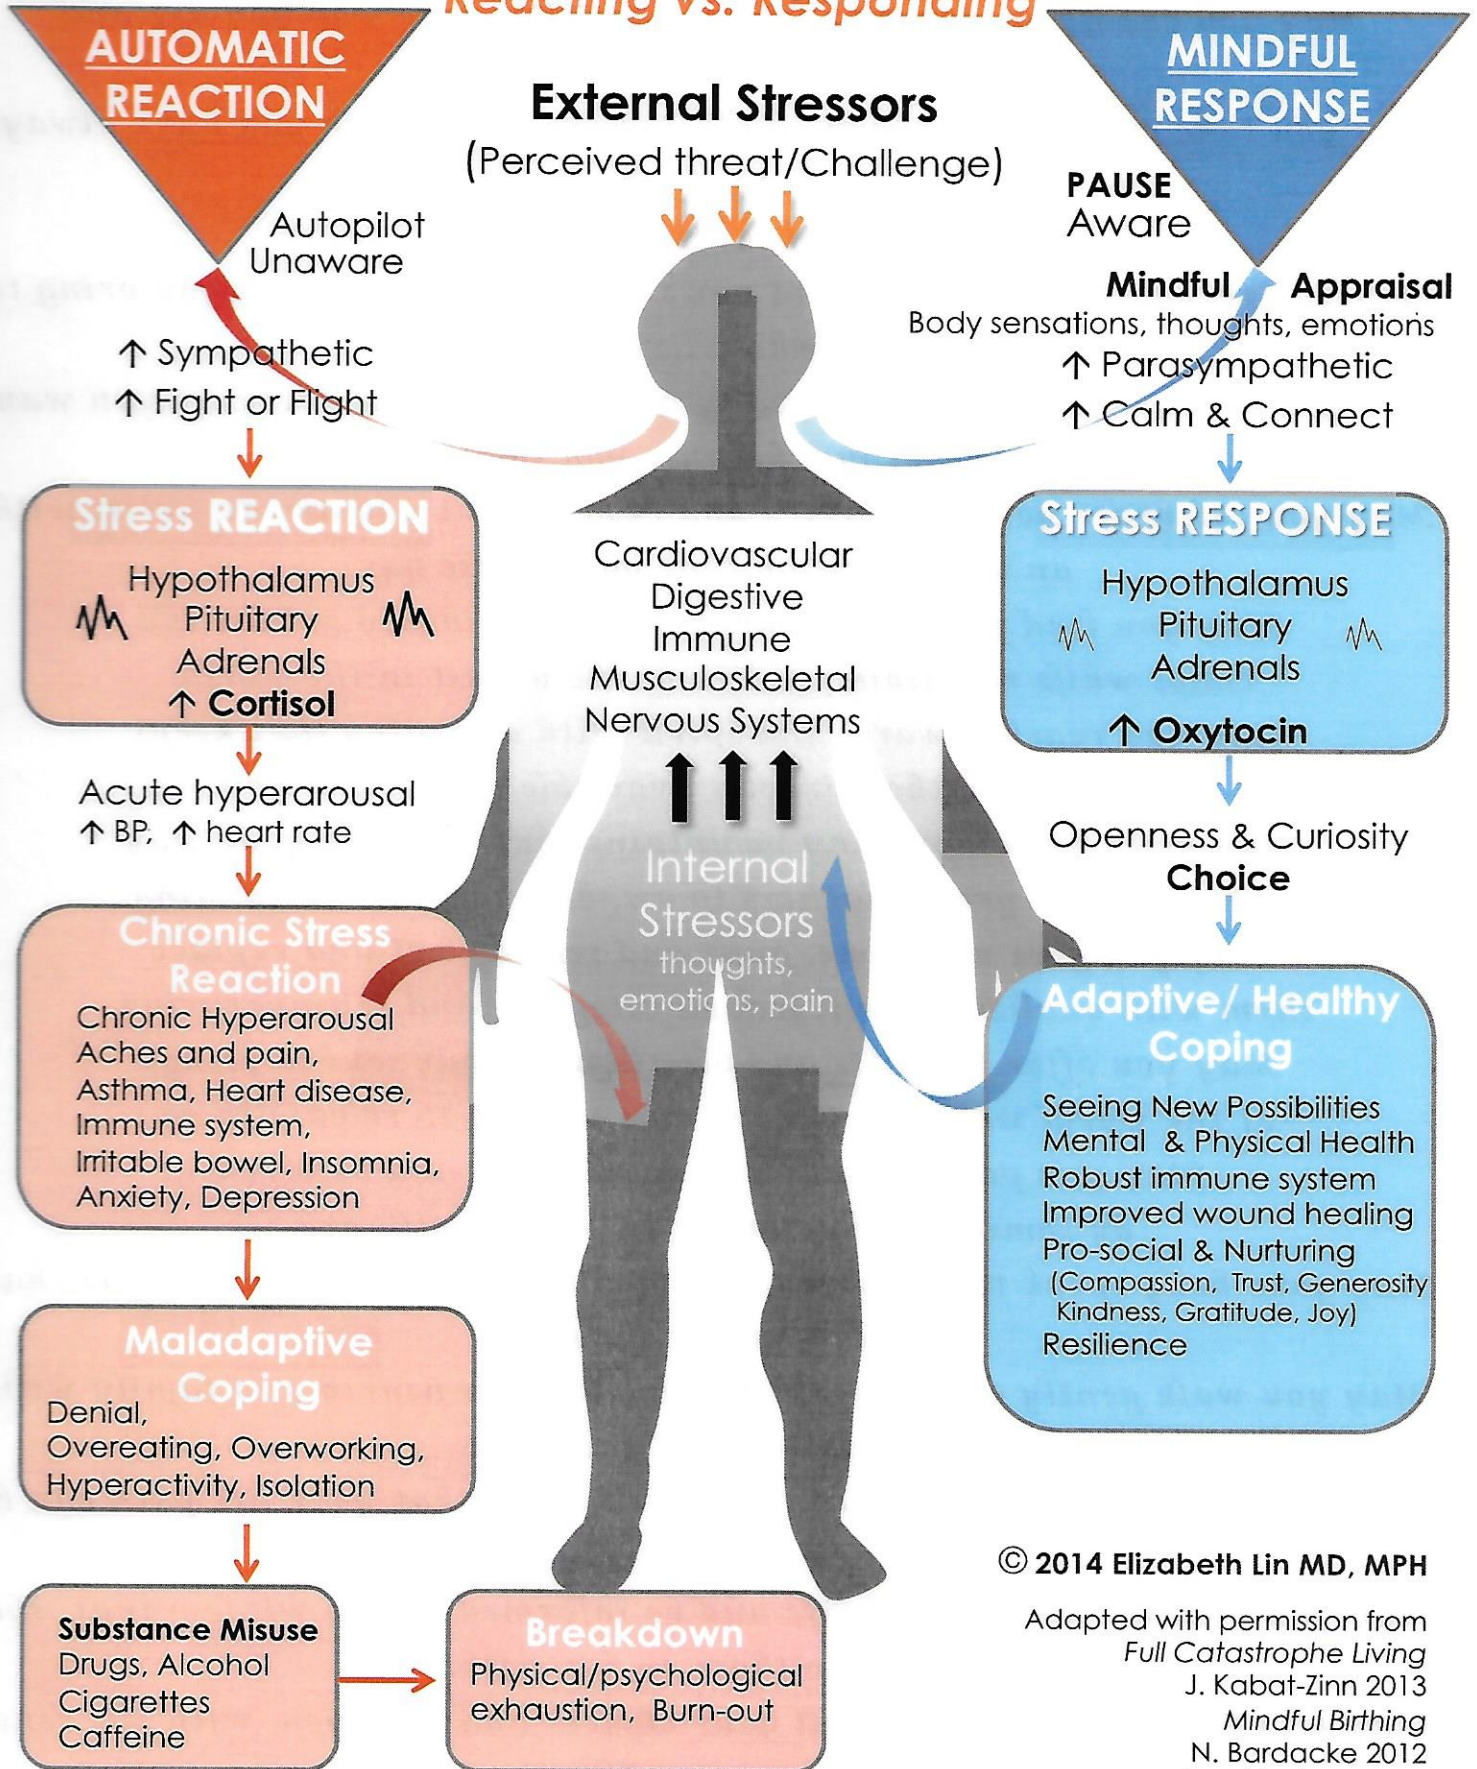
Reacting vs. Responding

AUTOMATIC REACTION

Autopilot
Unaware

External Stressors
(Perceived threat/Challenge)

MINDFUL RESPONSE

PAUSE
Aware

Mindful Appraisal
Body sensations, thoughts, emotions
↑ Parasympathetic
↑ Calm & Connect

↑ Sympathetic
↑ Fight or Flight

Stress REACTION
Hypothalamus
Pituitary
Adrenals
↑ Cortisol

Cardiovascular
Digestive
Immune
Musculoskeletal
Nervous Systems

Stress RESPONSE
Hypothalamus
Pituitary
Adrenals
↑ Oxytocin

Acute hyperarousal
↑ BP, ↑ heart rate

Openness & Curiosity
Choice

Internal Stressors
thoughts, emotions, pain

Chronic Stress Reaction
Chronic Hyperarousal
Aches and pain,
Asthma, Heart disease,
Immune system,
Irritable bowel, Insomnia,
Anxiety, Depression

Adaptive/ Healthy Coping
Seeing New Possibilities
Mental & Physical Health
Robust immune system
Improved wound healing
Pro-social & Nurturing
(Compassion, Trust, Generosity
Kindness, Gratitude, Joy)
Resilience

Maladaptive Coping
Denial,
Overeating, Overworking,
Hyperactivity, Isolation

© 2014 Elizabeth Lin MD, MPH

Adapted with permission from
Full Catastrophe Living
J. Kabat-Zinn 2013
Mindful Birthing
N. Bardacke 2012

Substance Misuse
Drugs, Alcohol
Cigarettes
Caffeine

Breakdown
Physical/psychological exhaustion, Burn-out